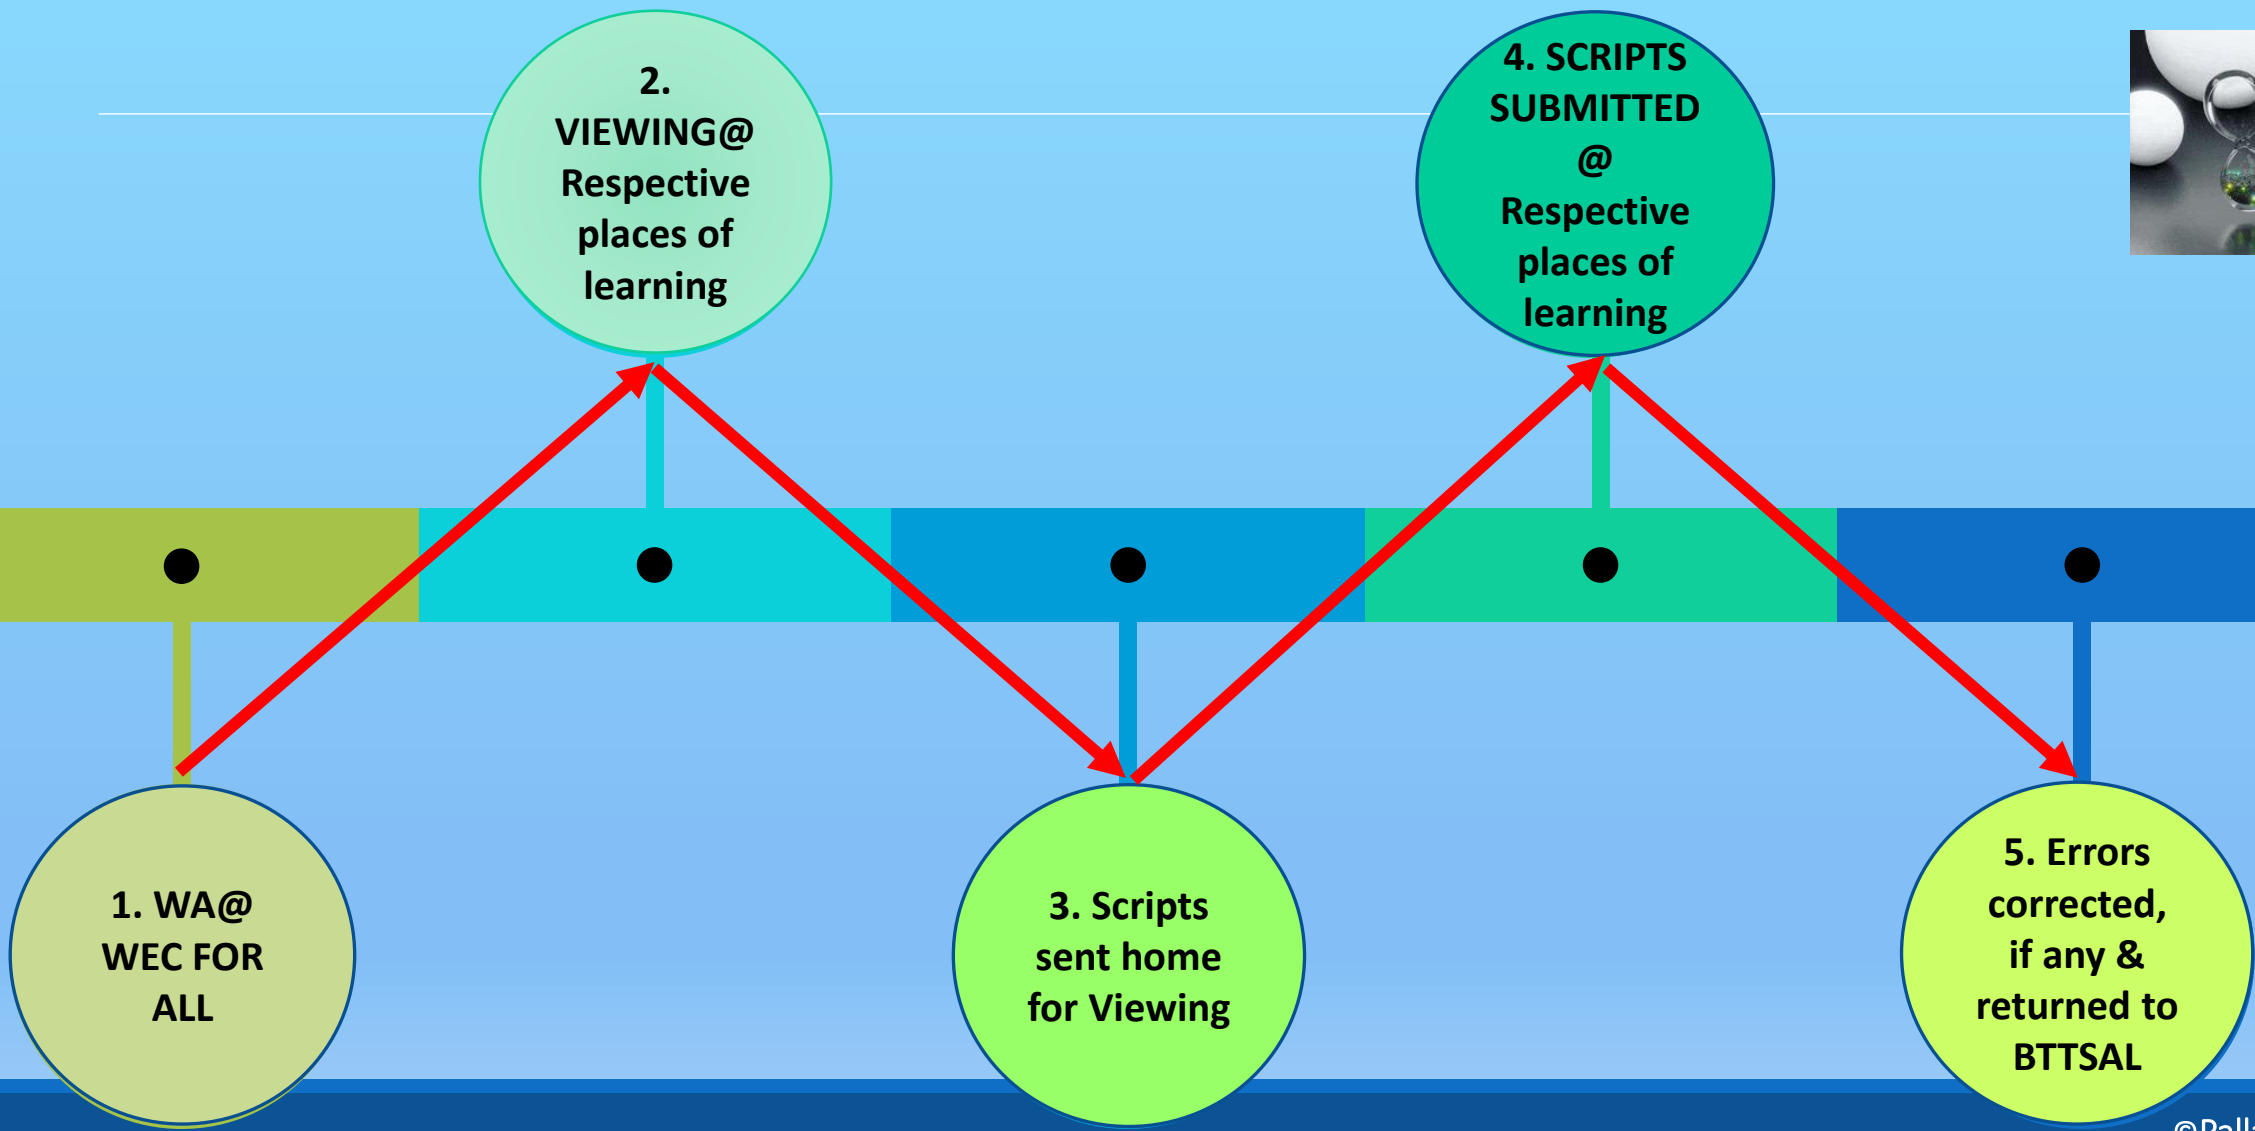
1. WA@ WEC FOR ALL

2. VIEWING@ Respective places of learning

3. Scripts sent home for Viewing

4. SCRIPTS SUBMITTED @ Respective places of learning

5. Errors corrected, if any & returned to BTTSAL

©Pall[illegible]